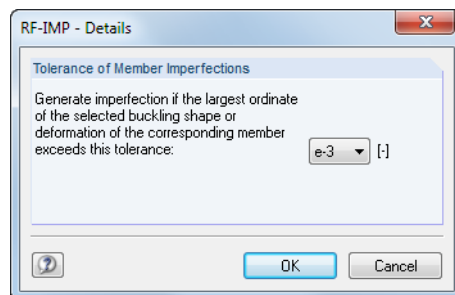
RF-IMP - Details

Tolerance of Member Imperfections

Generate imperfection if the largest ordinate of the selected buckling shape or deformation of the corresponding member exceeds this tolerance:

e-3 [-]

OK

Cancel